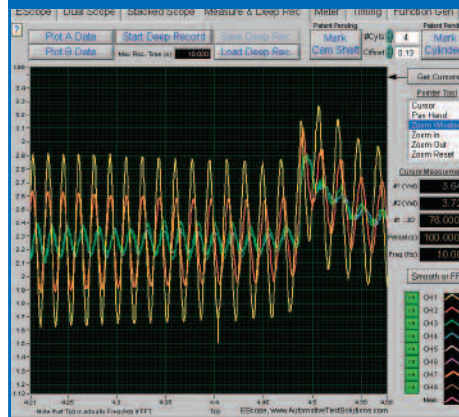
EScope | Dual Scope | Stacked Scope | Measure & Deep Rec | Meter | Timing | Function Gen

?

Plot A Data
Start Deep Record
Save Deep Rec
Plot B Data
Max Rec. Time (s) 10.000
Load Deep Rec

Patent Pending
Mark Cam Shaft
#Cyls 4
Offset 0.13
Patent Pending
Mark Cylinder

Get Cursors

Pointer Tool
Cursor
Pan Hand
Zoom Window
Zoom In
Zoom Out
Zoom Reset

Cursor Measurements
#1 (Vol) 3.64
#2 (Vol) 3.72
#1 - #2 76.000
Period (s) 100.000
Freq (Hz) 10.00

Smooth or FFT

CH1
CH2
CH3
CH4
CH5
CH6
CH7
CH8
Max

3.3
3.2
3.1
3
2.9
2.8
2.7
2.6
2.5
2.4
2.3
2.2
2.1
2
1.9
1.8
1.7
1.6
1.5
1.4
1.3
1.2
1.1
1

4.21
4.25
4.3
4.35
4.4
4.45
4.5
4.55
4.58

Note that T(s) = actually Freq(Hz) if FFT
T(s)
EScope, www.AutomotiveTestSolutions.com